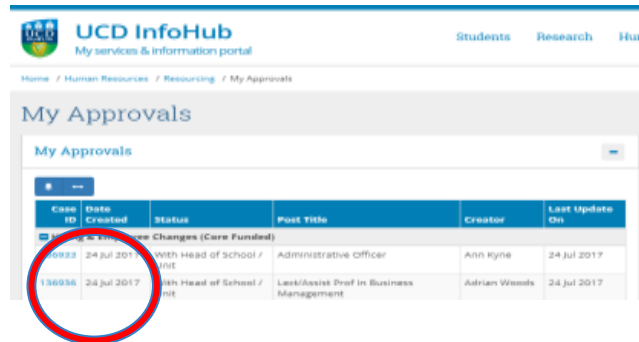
UCD InfoHub
My services & information portal

Students Research Hu

Home / Human Resources / Resourcing / My Approvals

My Approvals

My Approvals

| Case ID | Date Created | Status | Post Title | Creator | Last Update On |
|---|---|---|---|---|---|
| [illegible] Changes (Core Funded) | | | | | |
| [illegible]6933 | 24 Jul 2017 | With Head of School / Unit | Administrative Officer | Ann Kyne | 24 Jul 2017 |
| 136936 | 24 Jul 2017 | With Head of School / Unit | Lect/Assist Prof in Business Management | Adrian Woods | 24 Jul 2017 |